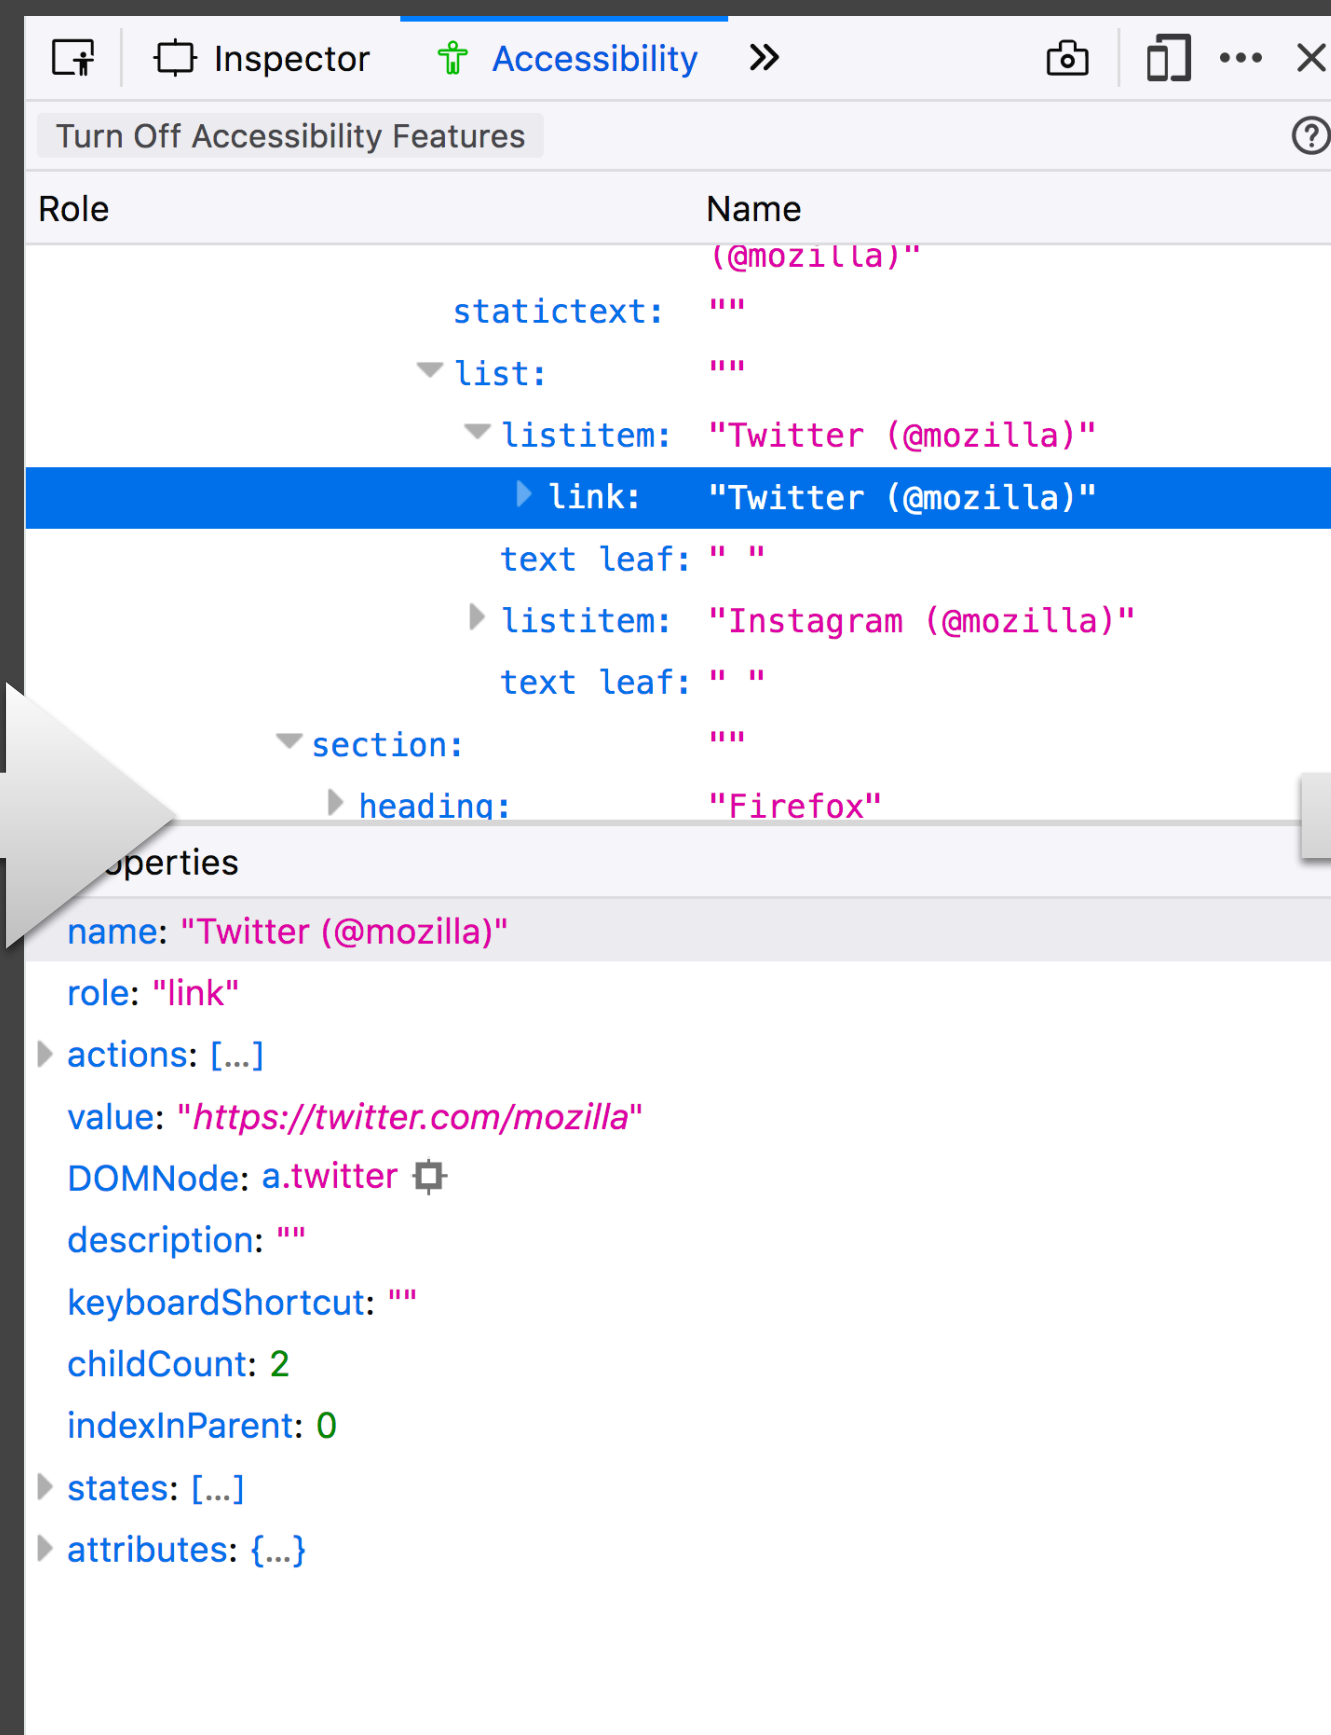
Inspector Accessibility »

Turn Off Accessibility Features

| Role | Name |
|---|---|
| | (@mozilla)" |
| statictext: | "" |
| list: | "" |
| listitem: | "Twitter (@mozilla)" |
| link: | "Twitter (@mozilla)" |
| text leaf: | " " |
| listitem: | "Instagram (@mozilla)" |
| text leaf: | " " |
| section: | "" |
| heading: | "Firefox" |

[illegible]operties

name: "Twitter (@mozilla)"
role: "link"
actions: […]
value: "https://twitter.com/mozilla"
DOMNode: a.twitter
description: ""
keyboardShortcut: ""
childCount: 2
indexInParent: 0
states: […]
attributes: {…}